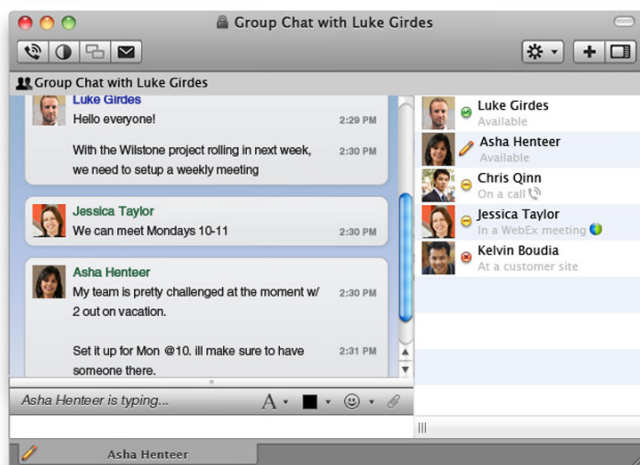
Group Chat with Luke Girdes

Group Chat with Luke Girdes

Luke Girdes
Hello everyone! 2:29 PM

With the Wilstone project rolling in next week, we need to setup a weekly meeting 2:30 PM

Jessica Taylor
We can meet Mondays 10-11 2:30 PM

Asha Henteer
My team is pretty challenged at the moment w/ 2 out on vacation. 2:30 PM

Set it up for Mon @10. ill make sure to have someone there. 2:31 PM

Asha Henteer is typing...

A

Luke Girdes
Available

Asha Henteer
Available

Chris Qinn
On a call

Jessica Taylor
In a WebEx meeting

Kelvin Boudia
At a customer site

Asha Henteer